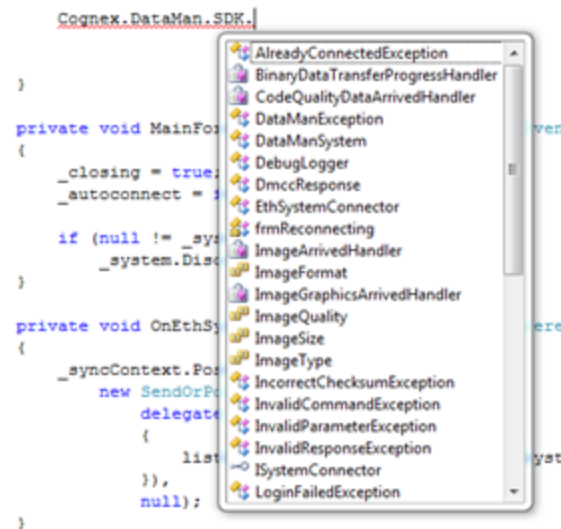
Cognex.DataMan.SDK.

}

private void MainFor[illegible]ver

{

_closing = true;

_autoconnect = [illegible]

if (null != _sys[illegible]

_system.Disc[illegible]

}

private void OnEthSy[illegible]ere

{

_syncContext.Pos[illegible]

new SendOrP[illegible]

delegate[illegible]

{

list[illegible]yst

}),

null);

}

AlreadyConnectedException
BinaryDataTransferProgressHandler
CodeQualityDataArrivedHandler
DataManException
DataManSystem
DebugLogger
DmccResponse
EthSystemConnector
frmReconnecting
ImageArrivedHandler
ImageFormat
ImageGraphicsArrivedHandler
ImageQuality
ImageSize
ImageType
IncorrectChecksumException
InvalidCommandException
InvalidParameterException
InvalidResponseException
ISystemConnector
LoginFailedException